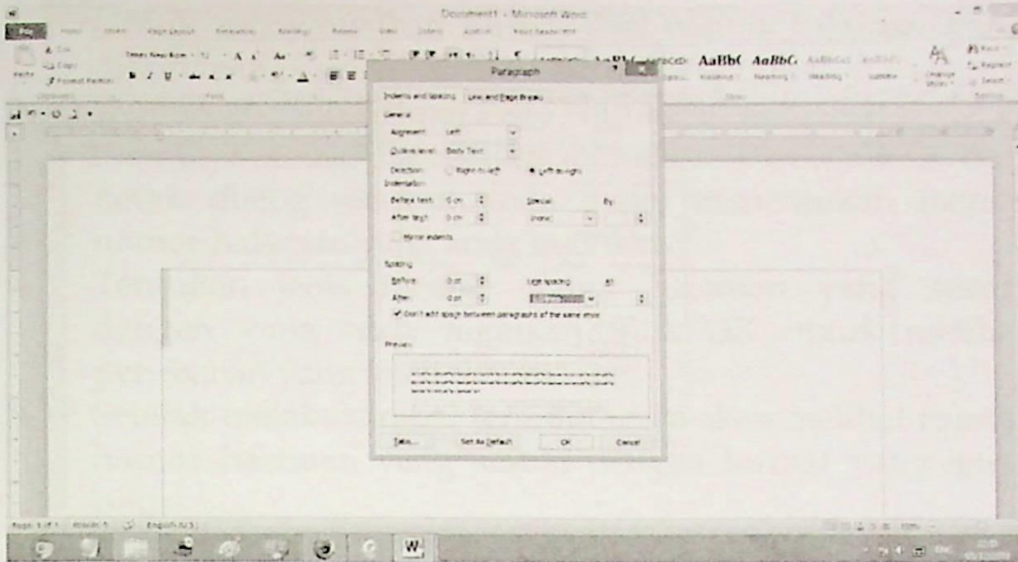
Document1 - Microsoft Word

FILE HOME INSERT PAGE LAYOUT REFERENCES MAILINGS REVIEW VIEW

Times New Roman

Paste

Clipboard Font

AaBb( AaBbC

Styles

Editing

Paragraph

Indents and Spacing Line and Page Breaks

General

Alignment: Left

Outline level: Body Text

Direction: Right-to-left Left-to-right

Indentation

Before text: 0 cm

After text: 0 cm

Special: By:

(none)

Mirror indents

Spacing

Before: 0 pt

After: 0 pt

Line spacing: At:

Don't add space between paragraphs of the same style

Preview

Tabs... Set As Default OK Cancel

PAGE 1 OF 1 0 WORDS ENGLISH (U.S.)

W